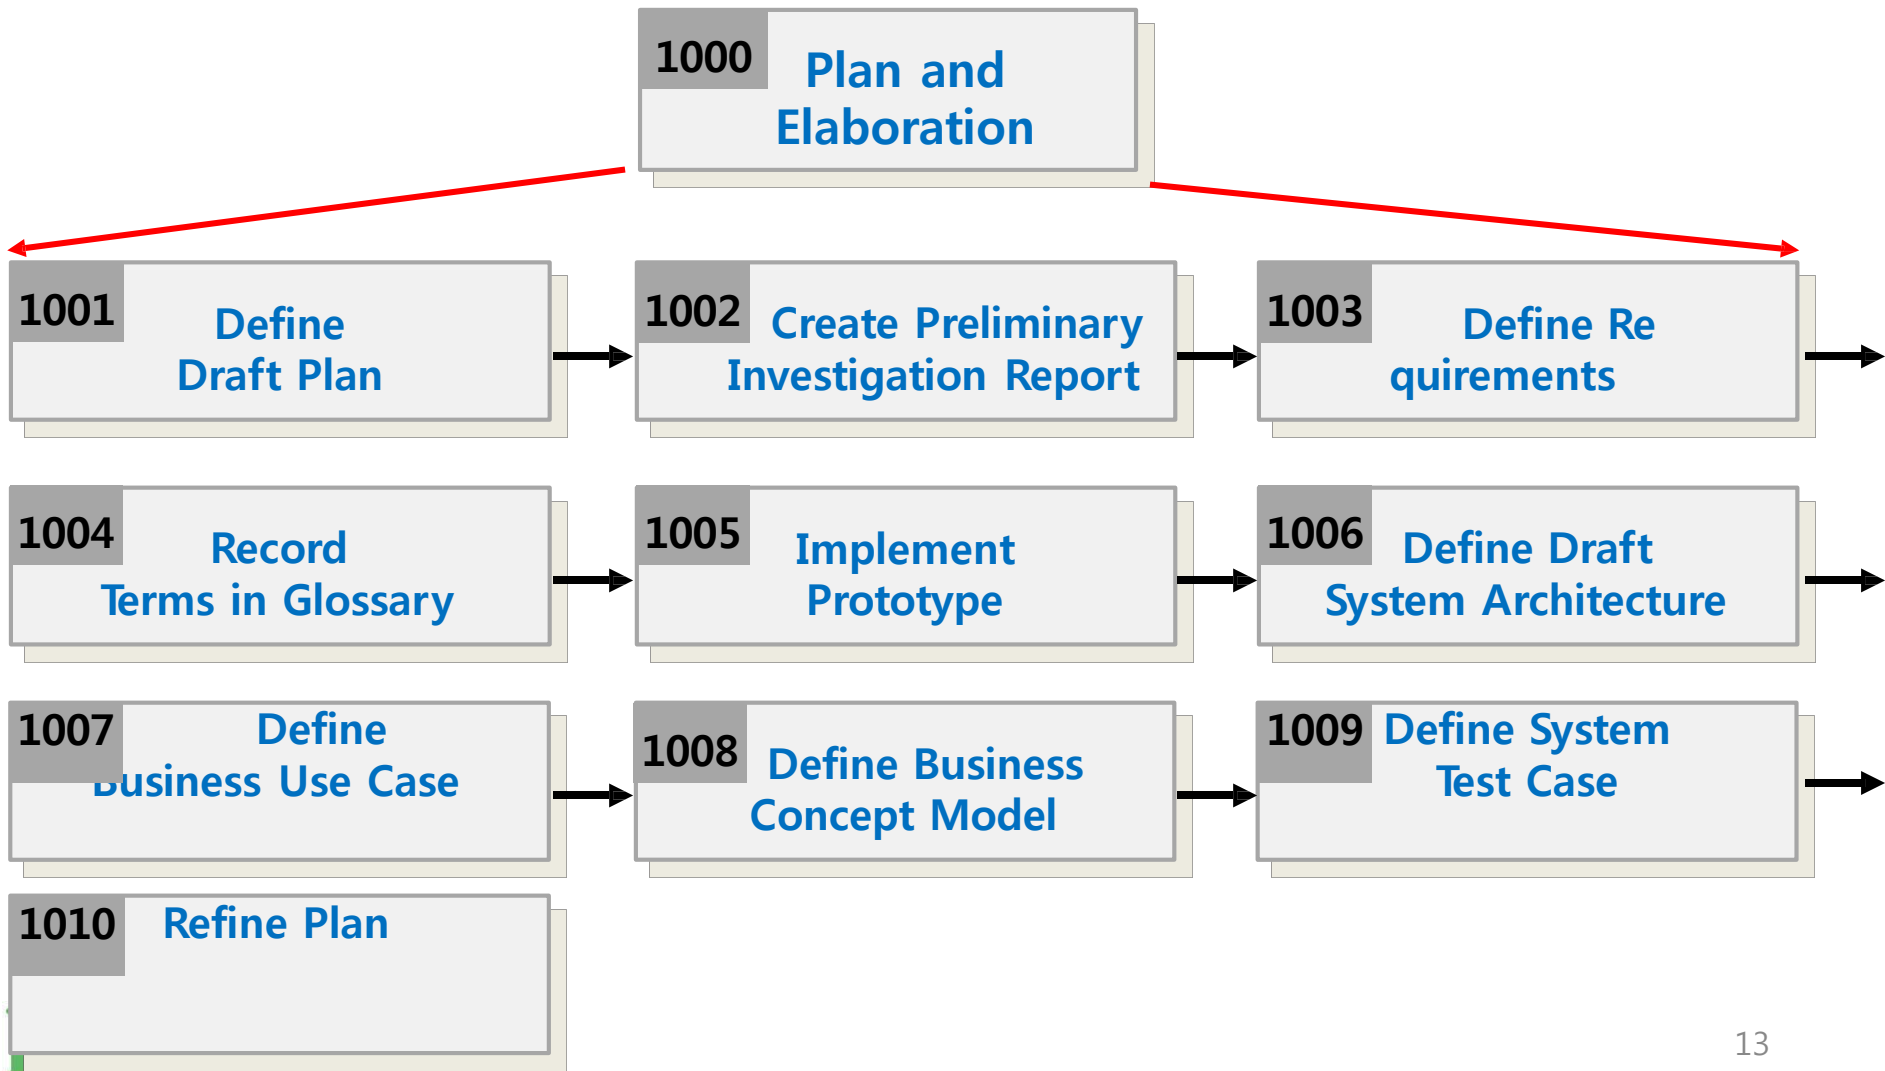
1000 Plan and Elaboration

1001 Define Draft Plan

1002 Create Preliminary Investigation Report

1003 Define Re quirements

1004 Record Terms in Glossary

1005 Implement Prototype

1006 Define Draft System Architecture

1007 Define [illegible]usiness Use Case

1008 Define Business Concept Model

1009 Define System Test Case

1010 Refine Plan

13